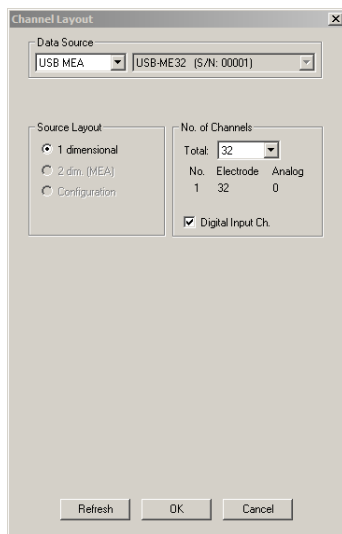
Channel Layout

Data Source
USB MEA
USB-ME32 (S/N: 00001)

Source Layout
1 dimensional
2 dim. (MEA)
Configuration

No. of Channels
Total: 32

| No. | Electrode | Analog |
|---|---|---|
| 1 | 32 | 0 |

Digital Input Ch.

Refresh
OK
Cancel